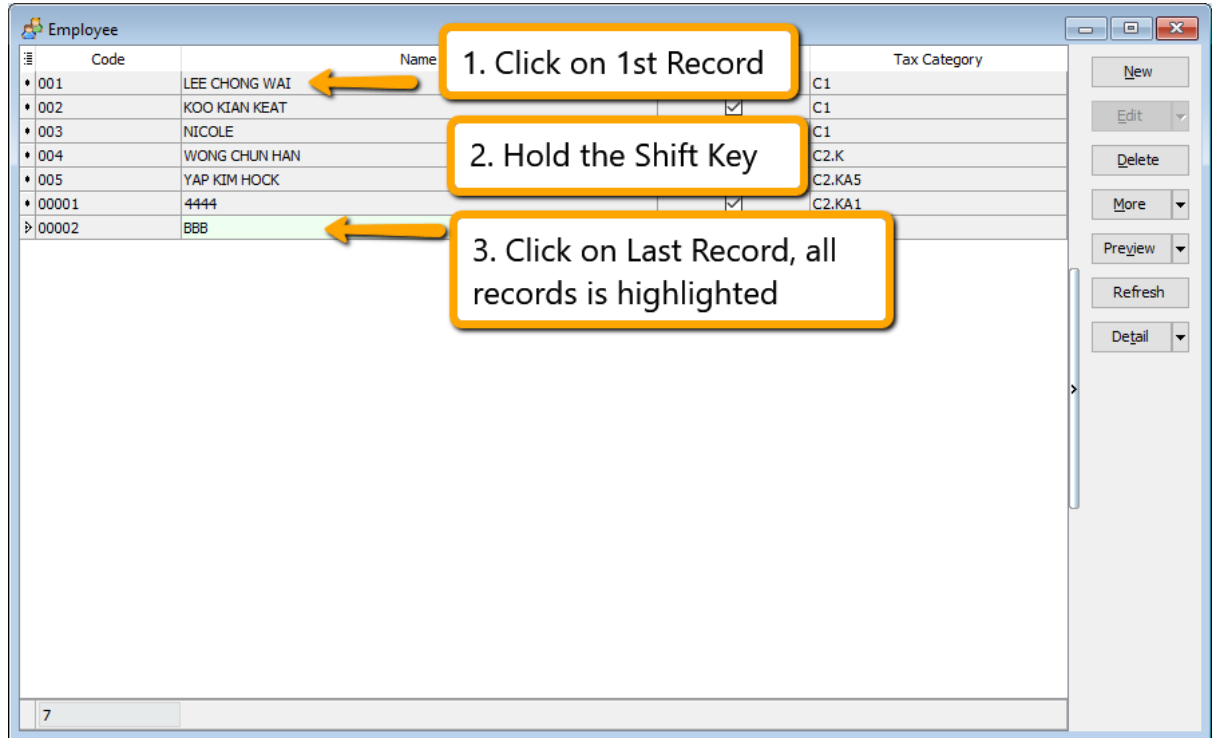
Employee

| Code | Name | | Tax Category |
|---|---|---|---|
| 001 | LEE CHONG WAI | | C1 |
| 002 | KOO KIAN KEAT | | C1 |
| 003 | NICOLE | | C1 |
| 004 | WONG CHUN HAN | | C2.K |
| 005 | YAP KIM HOCK | | C2.KA5 |
| 00001 | 4444 | | C2.KA1 |
| 00002 | BBB | | |

1. Click on 1st Record

2. Hold the Shift Key

3. Click on Last Record, all records is highlighted

New
Edit
Delete
More
Preview
Refresh
Detail

7